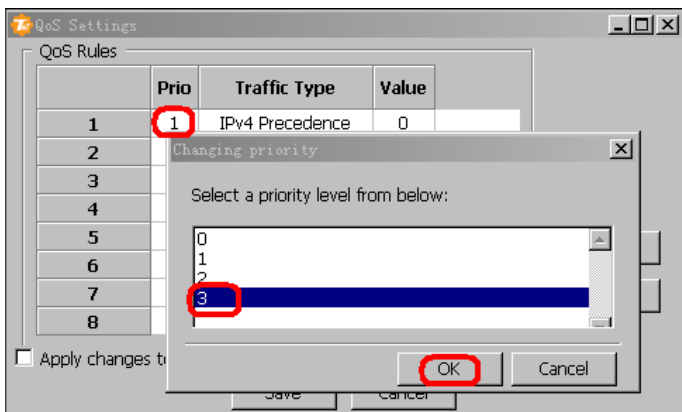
QoS Settings

QoS Rules

| | Prio | Traffic Type | Value |
|---|---|---|---|
| 1 | 1 | IPv4 Precedence | 0 |
| 2 | | | |
| 3 | | | |
| 4 | | | |
| 5 | | | |
| 6 | | | |
| 7 | | | |
| 8 | | | |

Apply changes t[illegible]

Save Cancel

Changing priority

Select a priority level from below:

0
1
2
3

OK Cancel